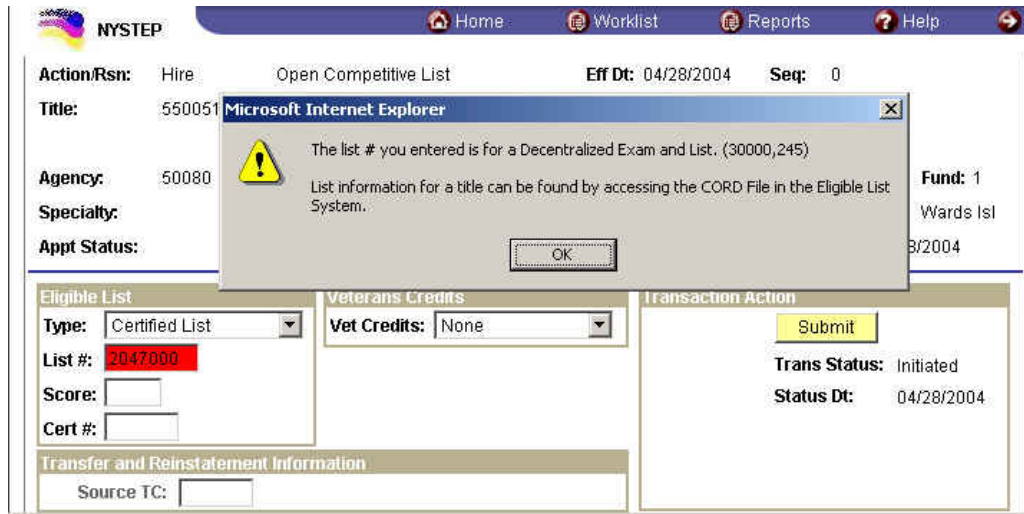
NYSTEP

Home Worklist Reports Help

Action/Rsn: Hire Open Competitive List Eff Dt: 04/28/2004 Seq: 0

Title: 550051

Agency: 50080

Fund: 1

Specialty:

Wards Isl

Appt Status:

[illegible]/2004

Microsoft Internet Explorer

The list # you entered is for a Decentralized Exam and List. (30000,245)

List information for a title can be found by accessing the CORD File in the Eligible List System.

OK

Eligible List

Type: Certified List

List #: 2047000

Score:

Cert #:

Veterans Credits

Vet Credits: None

Transaction Action

Submit

Trans Status: Initiated

Status Dt: 04/28/2004

Transfer and Reinstatement Information

Source TC: